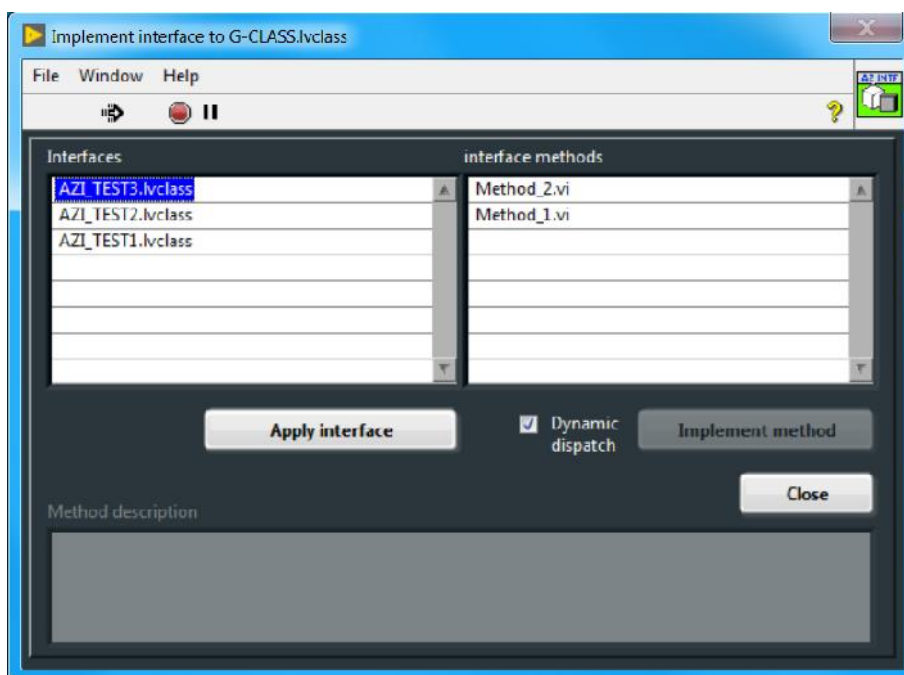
Implement interface to G-CLASS.lvclass

File Window Help

AZ INTF

Interfaces

AZI_TEST3.lvclass
AZI_TEST2.lvclass
AZI_TEST1.lvclass

interface methods

Method_2.vi
Method_1.vi

Apply interface

Dynamic dispatch

Implement method

Close

Method description